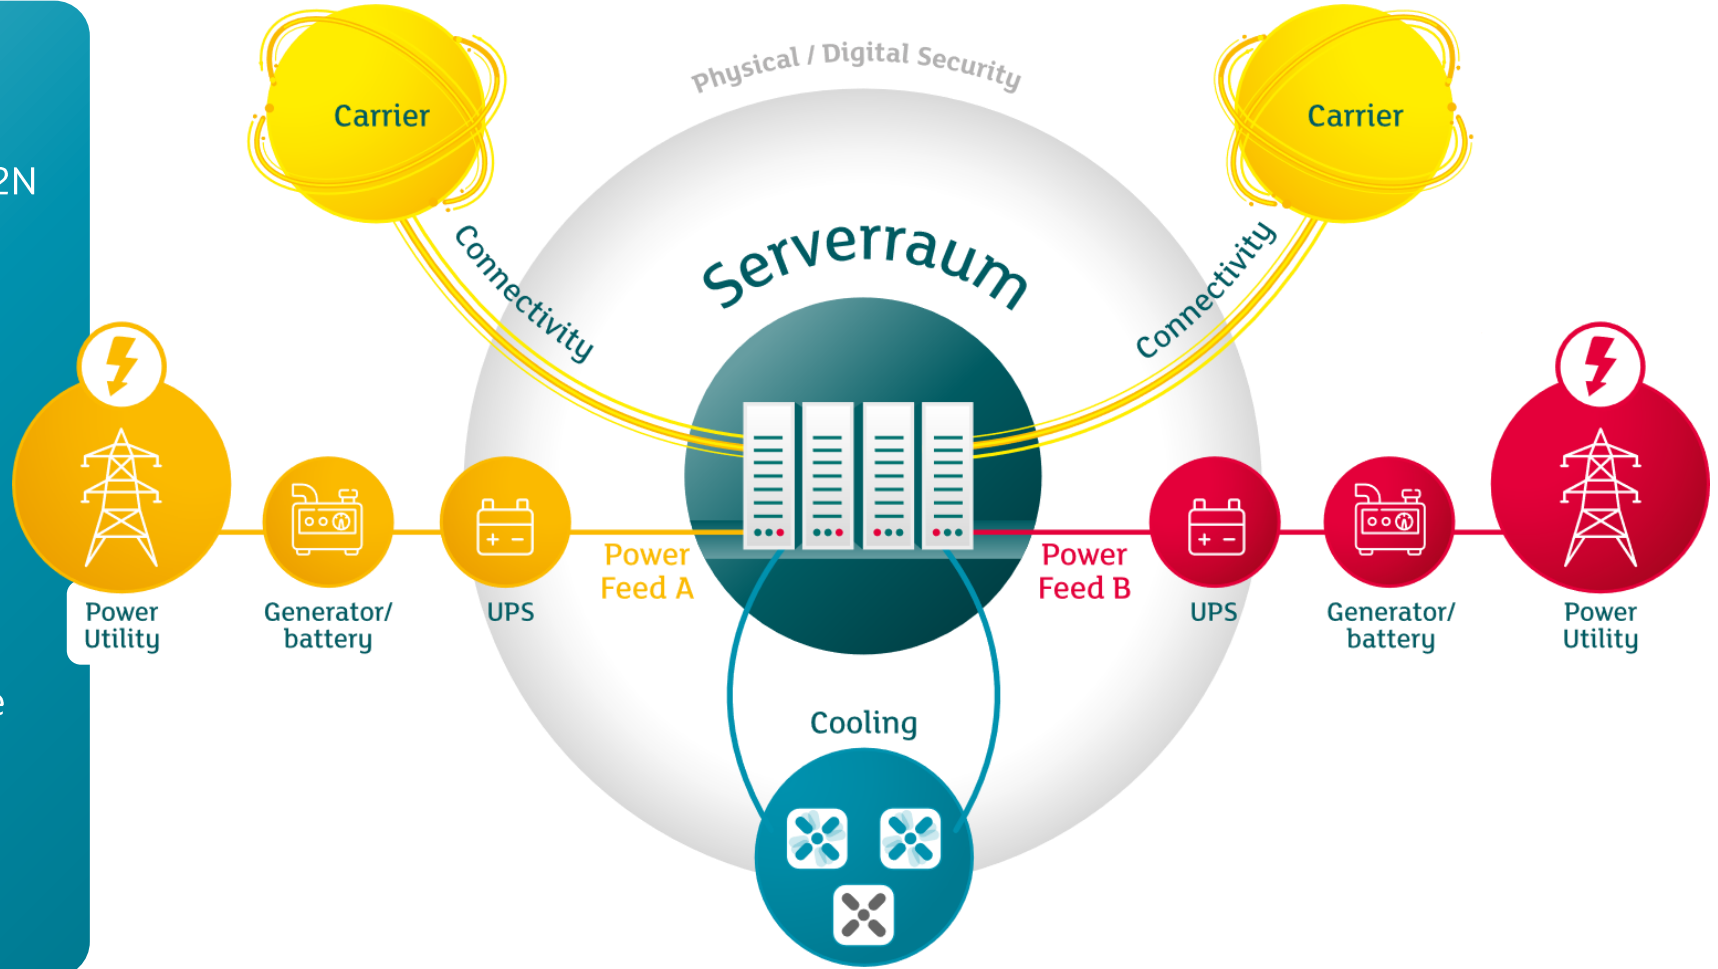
2N

e

Physical / Digital Security

Carrier

Carrier

Connectivity

Connectivity

Serverraum

Power Utility

Generator/ battery

UPS

Power Feed A

Power Feed B

UPS

Generator/ battery

Power Utility

Cooling